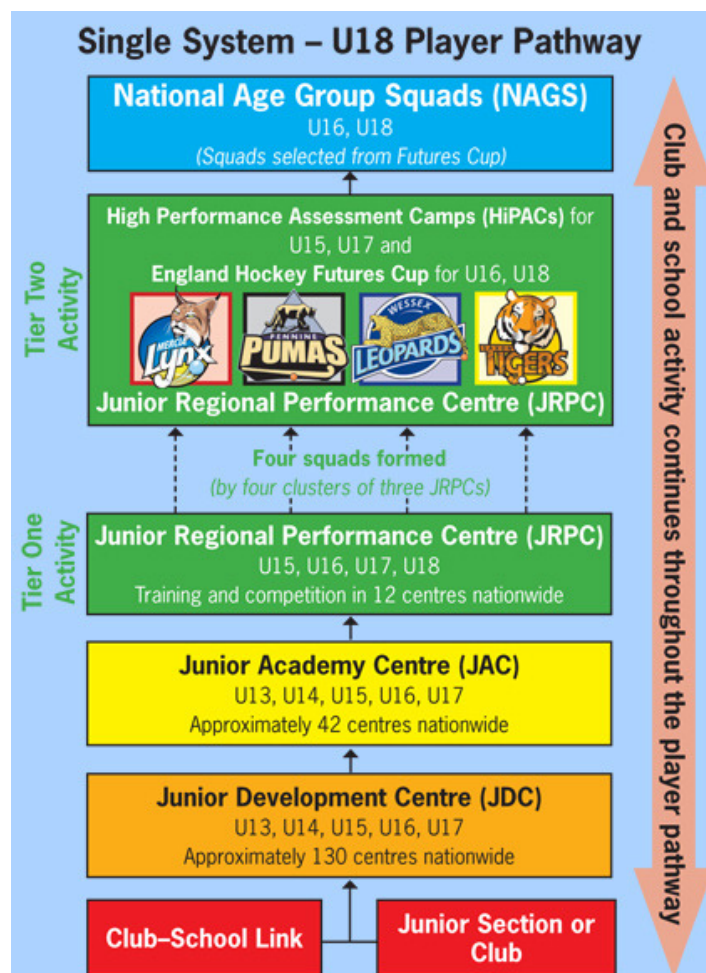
Single System – U18 Player Pathway

National Age Group Squads (NAGS)
U16, U18
(Squads selected from Futures Cup)

Tier Two Activity

High Performance Assessment Camps (HiPACs) for U15, U17 and
England Hockey Futures Cup for U16, U18

Mercia Lynx
Pennine Pumas
Wessex Leopards
Tigers

Junior Regional Performance Centre (JRPC)

Four squads formed
(by four clusters of three JRPCs)

Tier One Activity

Junior Regional Performance Centre (JRPC)
U15, U16, U17, U18
Training and competition in 12 centres nationwide

Junior Academy Centre (JAC)
U13, U14, U15, U16, U17
Approximately 42 centres nationwide

Junior Development Centre (JDC)
U13, U14, U15, U16, U17
Approximately 130 centres nationwide

Club–School Link

Junior Section or Club

Club and school activity continues throughout the player pathway